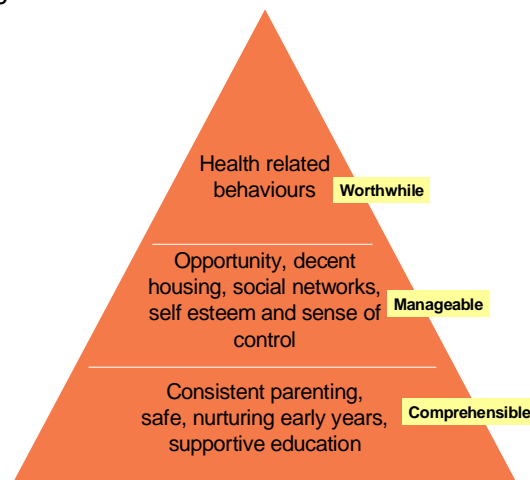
Health related behaviours

Worthwhile

Opportunity, decent housing, social networks, self esteem and sense of control

Manageable

Consistent parenting, safe, nurturing early years, supportive education

Comprehensible